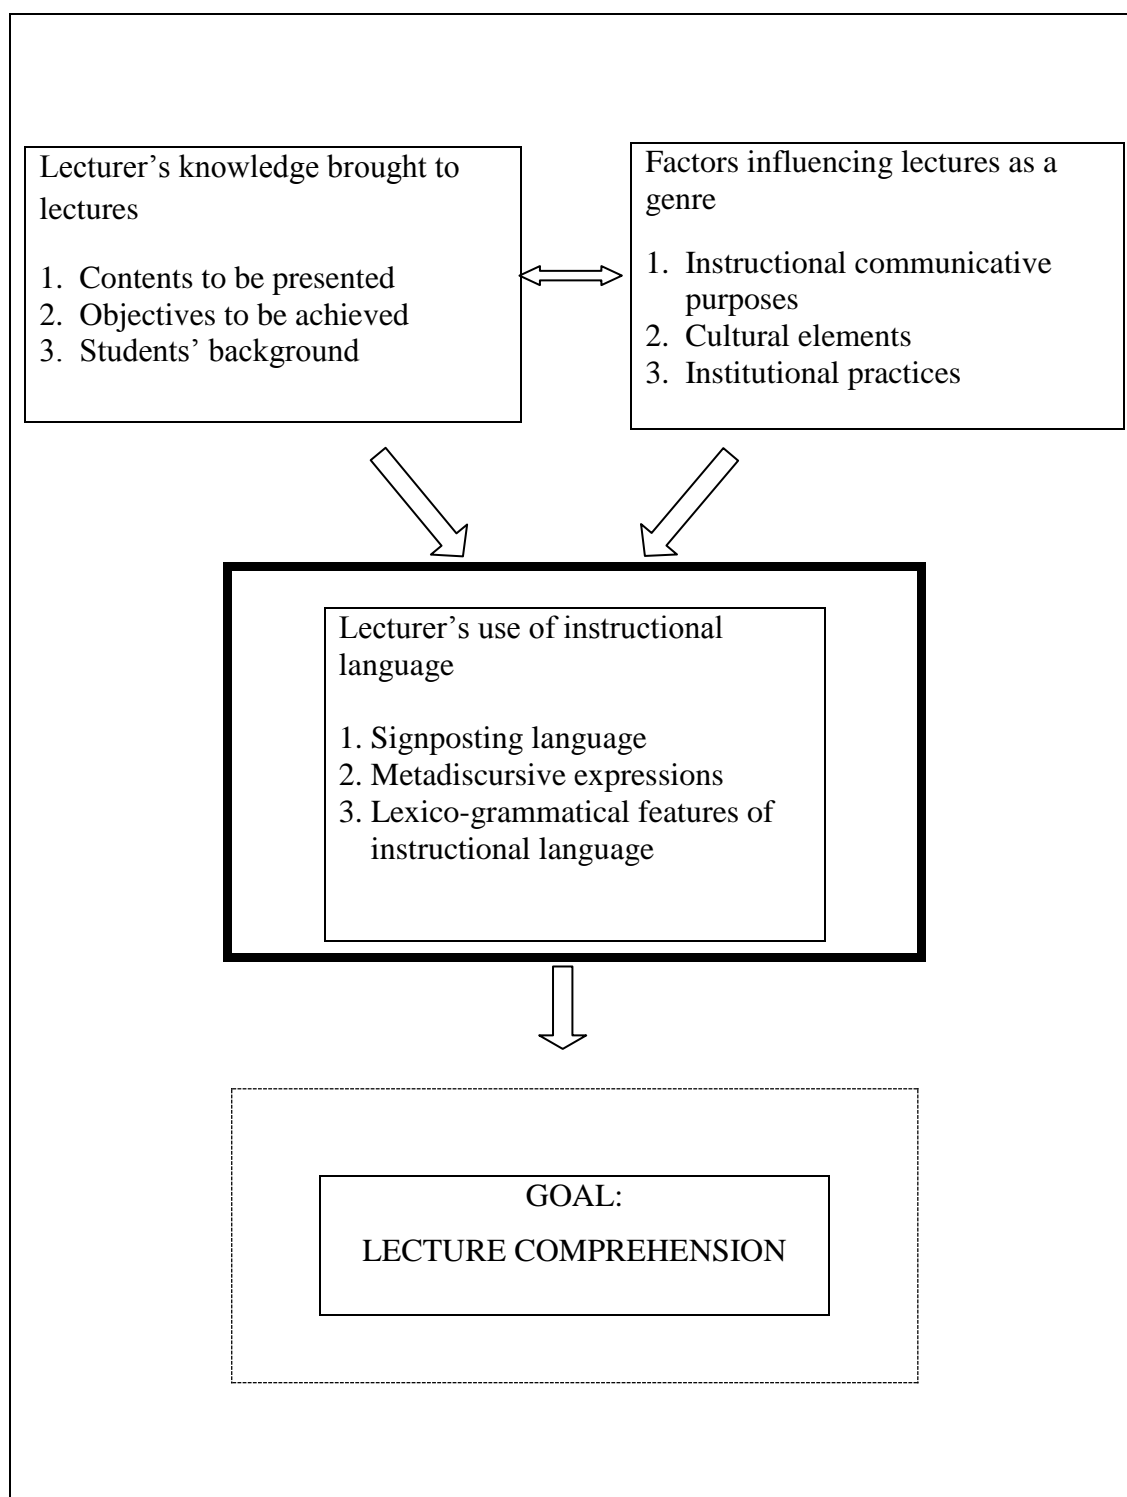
Lecturer’s knowledge brought to lectures

1. Contents to be presented
2. Objectives to be achieved
3. Students’ background

Factors influencing lectures as a genre

1. Instructional communicative purposes
2. Cultural elements
3. Institutional practices

Lecturer’s use of instructional language

1. Signposting language
2. Metadiscursive expressions
3. Lexico-grammatical features of instructional language

GOAL:

LECTURE COMPREHENSION